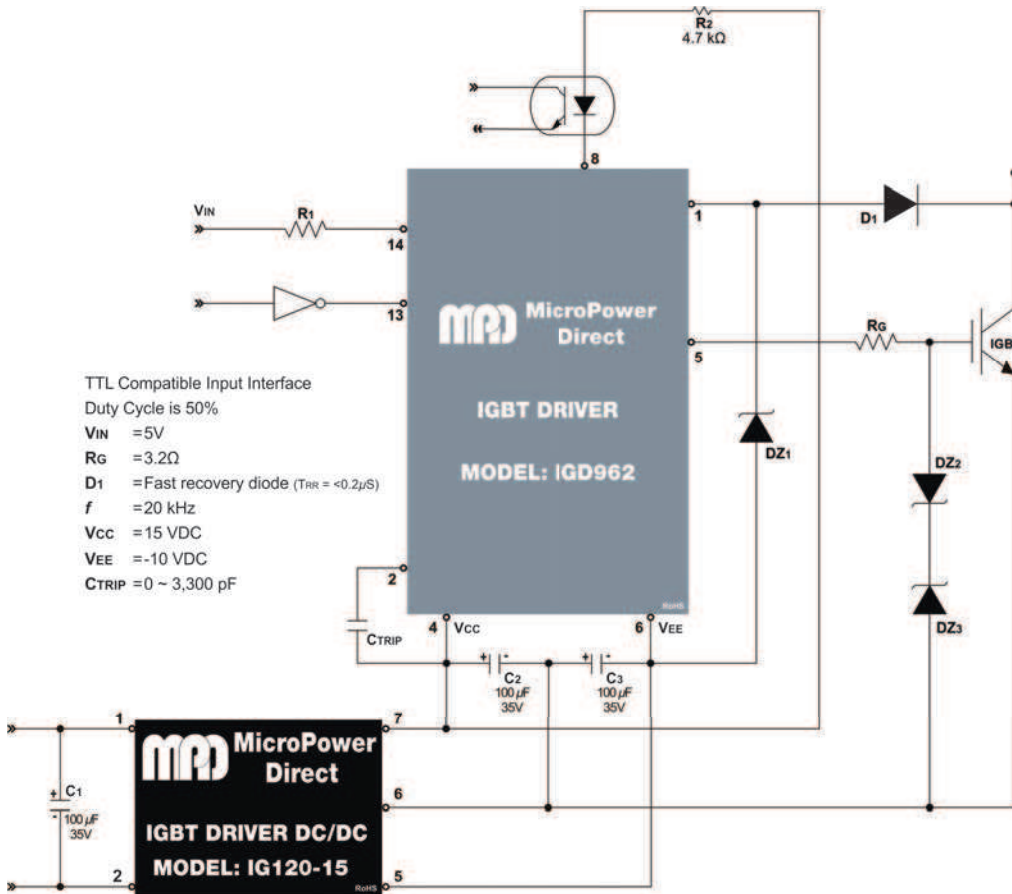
R2
4.7 kΩ

8

VIN

R1

14

13

1

D1

MPD MicroPower Direct

5

RG

IGB

TTL Compatible Input Interface
Duty Cycle is 50%
VIN =5V
RG =3.2Ω
D1 =Fast recovery diode (TRR = <0.2μS)
$f$ =20 kHz
VCC =15 VDC
VEE =-10 VDC
CTRIP =0 ~ 3,300 pF

IGBT DRIVER

MODEL: IGD962

DZ1

DZ2

DZ3

2

RoHS

4 VCC

6 VEE

CTRIP

C2
100 μF
35V

C3
100 μF
35V

1

7

C1
100 μF
35V

MPD MicroPower Direct

6

IGBT DRIVER DC/DC

MODEL: IG120-15

2

RoHS

5